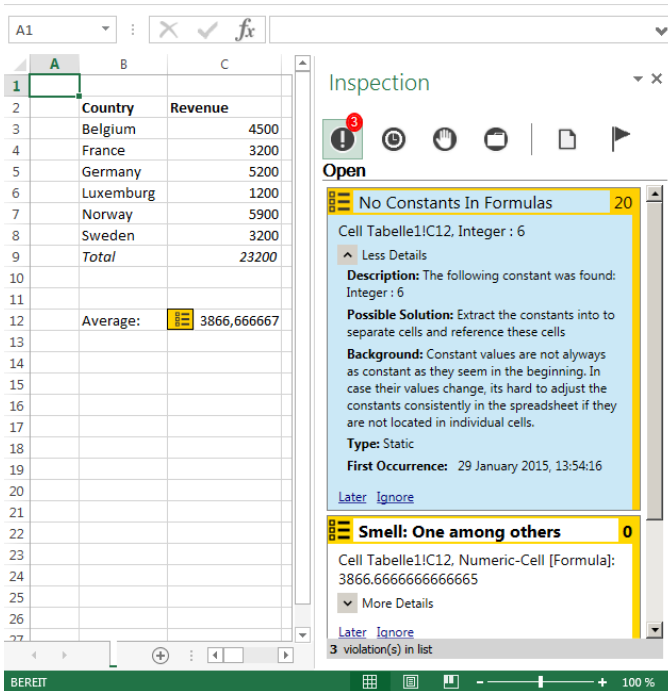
A1

$f_x$

| | A | B | C |
|---|---|---|---|
| 1 | | | |
| 2 | | Country | Revenue |
| 3 | | Belgium | 4500 |
| 4 | | France | 3200 |
| 5 | | Germany | 5200 |
| 6 | | Luxemburg | 1200 |
| 7 | | Norway | 5900 |
| 8 | | Sweden | 3200 |
| 9 | | Total | 23200 |
| 10 | | | |
| 11 | | | |
| 12 | | Average: | 3866,666667 |
| 13 | | | |
| 14 | | | |
| 15 | | | |
| 16 | | | |
| 17 | | | |
| 18 | | | |
| 19 | | | |
| 20 | | | |
| 21 | | | |
| 22 | | | |
| 23 | | | |
| 24 | | | |
| 25 | | | |
| 26 | | | |
| 27 | | | |

Inspection

3

Open

No Constants In Formulas 20

Cell Tabelle1!C12, Integer : 6

Less Details

Description: The following constant was found: Integer : 6

Possible Solution: Extract the constants into to separate cells and reference these cells

Background: Constant values are not alyways as constant as they seem in the beginning. In case their values change, its hard to adjust the constants consistently in the spreadsheet if they are not located in individual cells.

Type: Static

First Occurrence: 29 January 2015, 13:54:16

Later Ignore

Smell: One among others 0

Cell Tabelle1!C12, Numeric-Cell [Formula]: 3866.6666666666665

More Details

Later Ignore

3 violation(s) in list

BEREIT

100 %